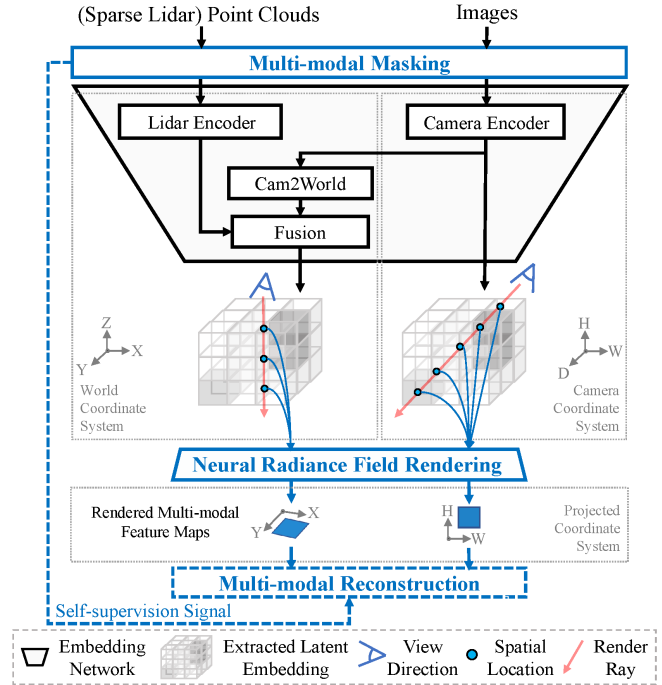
(Sparse Lidar) Point Clouds

Images

Multi-modal Masking

Lidar Encoder

Camera Encoder

Cam2World

Fusion

Z

X

Y

World Coordinate System

H

W

D

Camera Coordinate System

Neural Radiance Field Rendering

Rendered Multi-modal Feature Maps

X

Y

H

W

Projected Coordinate System

Multi-modal Reconstruction

Self-supervision Signal

Embedding Network

Extracted Latent Embedding

View Direction

Spatial Location

Render Ray